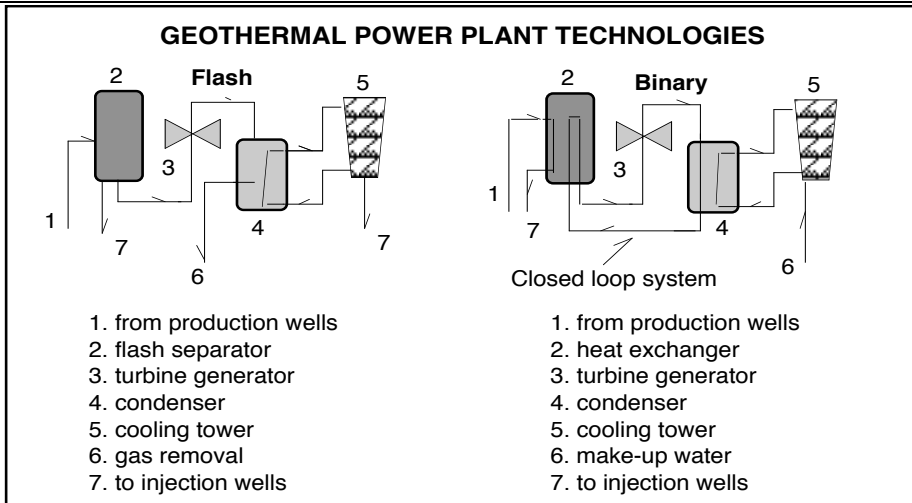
GEOTHERMAL POWER PLANT TECHNOLOGIES

Flash

2

5

3

4

1

7

7

6

1. from production wells
2. flash separator
3. turbine generator
4. condenser
5. cooling tower
6. gas removal
7. to injection wells

Binary

2

5

3

1

7

4

Closed loop system

6

1. from production wells
2. heat exchanger
3. turbine generator
4. condenser
5. cooling tower
6. make-up water
7. to injection wells